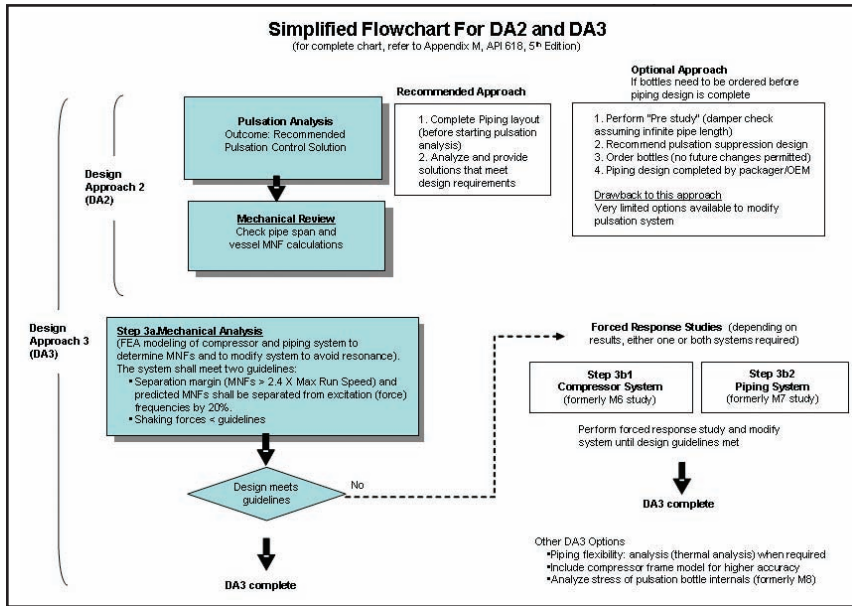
Simplified Flowchart For DA2 and DA3
(for complete chart, refer to Appendix M, API 618, 5th Edition)

Design Approach 2 (DA2)

Pulsation Analysis
Outcome: Recommended Pulsation Control Solution

Recommended Approach
1. Complete Piping layout (before starting pulsation analysis)
2. Analyze and provide solutions that meet design requirements

Optional Approach
If bottles need to be ordered before piping design is complete

1. Perform "Pre study" (damper check assuming infinite pipe length)
2. Recommend pulsation suppression design
3. Order bottles (no future changes permitted)
4. Piping design completed by packager/OEM

Drawback to this approach
Very limited options available to modify pulsation system

Mechanical Review
Check pipe span and vessel MNF calculations

Design Approach 3 (DA3)

Step 3a Mechanical Analysis
(FEA modeling of compressor and piping system to determine MNFs and to modify system to avoid resonance).
The system shall meet two guidelines:
•Separation margin (MNFs > 2.4 X Max Run Speed) and predicted MNFs shall be separated from excitation (force) frequencies by 20%.
•Shaking forces < guidelines

Design meets guidelines

No

DA3 complete

Forced Response Studies (depending on results, either one or both systems required)

Step 3b1
Compressor System
(formerly M6 study)

Step 3b2
Piping System
(formerly M7 study)

Perform forced response study and modify system until design guidelines met

DA3 complete

Other DA3 Options
•Piping flexibility: analysis (thermal analysis) when required
•Include compressor frame model for higher accuracy
•Analyze stress of pulsation bottle internals (formerly M8)